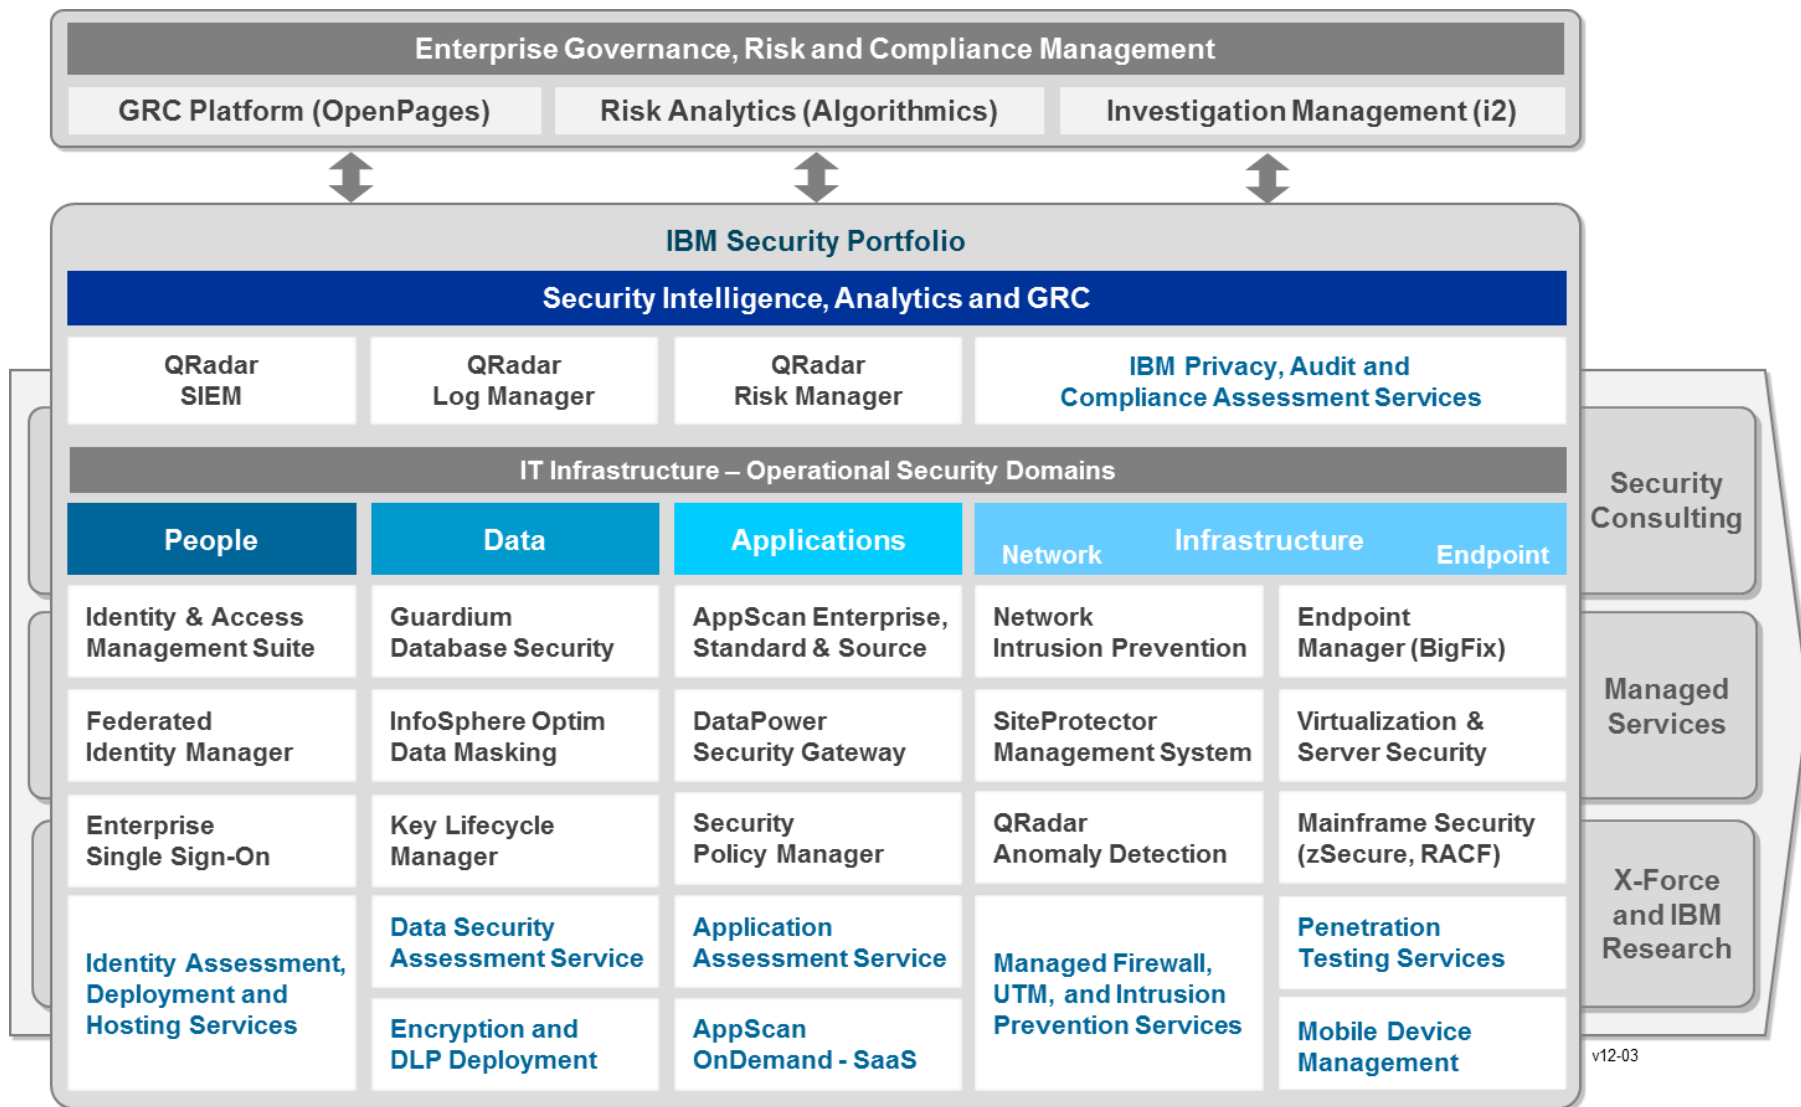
Enterprise Governance, Risk and Compliance Management

GRC Platform (OpenPages)

Risk Analytics (Algorithmics)

Investigation Management (i2)

IBM Security Portfolio

Security Intelligence, Analytics and GRC

QRadar SIEM

QRadar Log Manager

QRadar Risk Manager

IBM Privacy, Audit and Compliance Assessment Services

IT Infrastructure – Operational Security Domains

People

Data

Applications

Network

Infrastructure

Endpoint

Identity & Access Management Suite

Guardium Database Security

AppScan Enterprise, Standard & Source

Network Intrusion Prevention

Endpoint Manager (BigFix)

Federated Identity Manager

InfoSphere Optim Data Masking

DataPower Security Gateway

SiteProtector Management System

Virtualization & Server Security

Enterprise Single Sign-On

Key Lifecycle Manager

Security Policy Manager

QRadar Anomaly Detection

Mainframe Security (zSecure, RACF)

Identity Assessment, Deployment and Hosting Services

Data Security Assessment Service

Application Assessment Service

Managed Firewall, UTM, and Intrusion Prevention Services

Penetration Testing Services

Encryption and DLP Deployment

AppScan OnDemand - SaaS

Mobile Device Management

Security Consulting

Managed Services

X-Force and IBM Research

v12-03